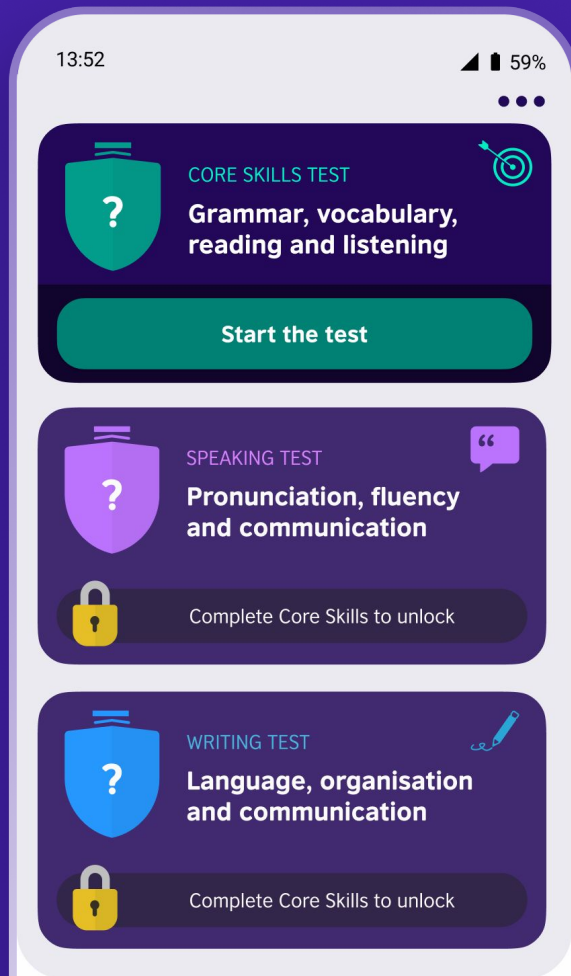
13:52

59%

?

CORE SKILLS TEST

Grammar, vocabulary, reading and listening

Start the test

?

SPEAKING TEST

Pronunciation, fluency and communication

Complete Core Skills to unlock

?

WRITING TEST

Language, organisation and communication

Complete Core Skills to unlock